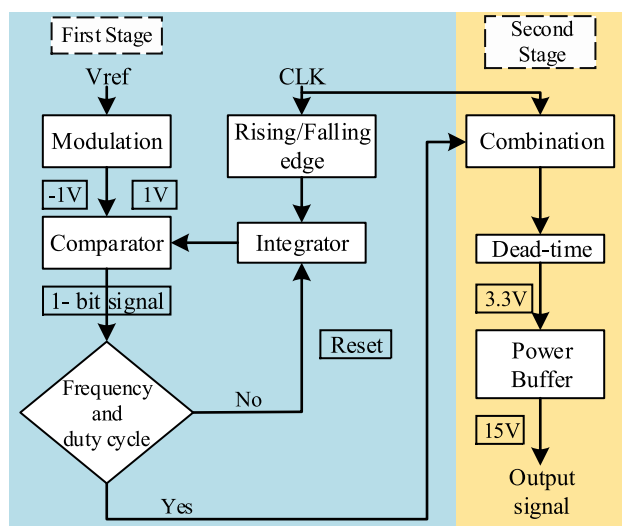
First Stage

Vref

Modulation

-1V

1V

Comparator

1- bit signal

Frequency and duty cycle

No

Yes

CLK

Rising/Falling edge

Integrator

Reset

Second Stage

Combination

Dead-time

3.3V

Power Buffer

15V

Output signal